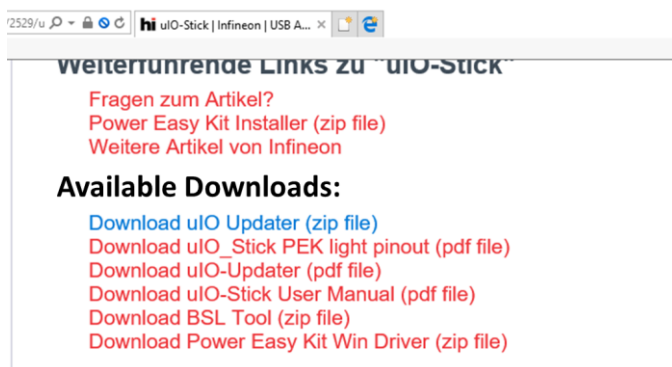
/2529/u

hi uIO-Stick | Infineon | USB A...

Weiterführende Links zu "uIO-Stick"

Fragen zum Artikel?
Power Easy Kit Installer (zip file)
Weitere Artikel von Infineon

Available Downloads:

Download uIO Updater (zip file)
Download uIO_Stick PEK light pinout (pdf file)
Download uIO-Updater (pdf file)
Download uIO-Stick User Manual (pdf file)
Download BSL Tool (zip file)
Download Power Easy Kit Win Driver (zip file)